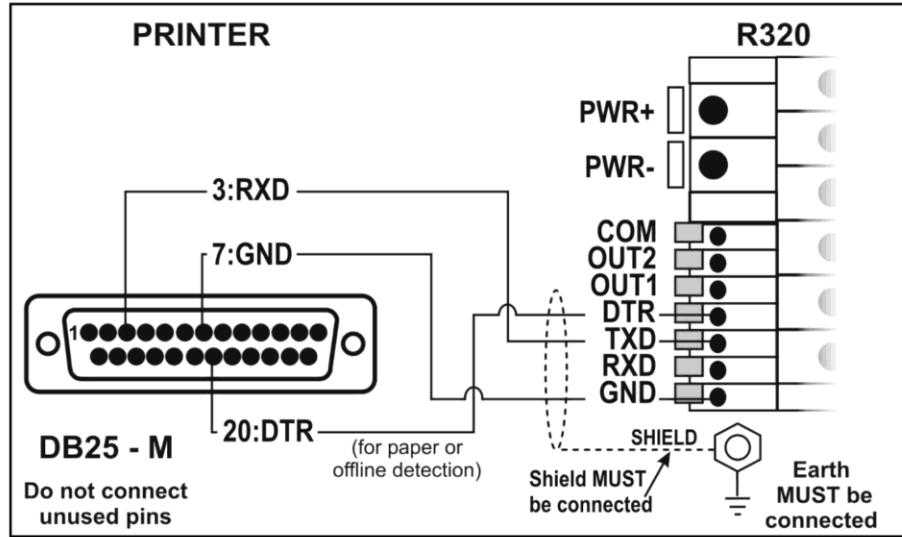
PRINTER

R320

PWR+

PWR-

3:RXD

7:GND

COM
OUT2
OUT1
DTR
TXD
RXD
GND

1

20:DTR

(for paper or offline detection)

SHIELD

DB25 - M

Do not connect unused pins

Shield MUST be connected

Earth MUST be connected